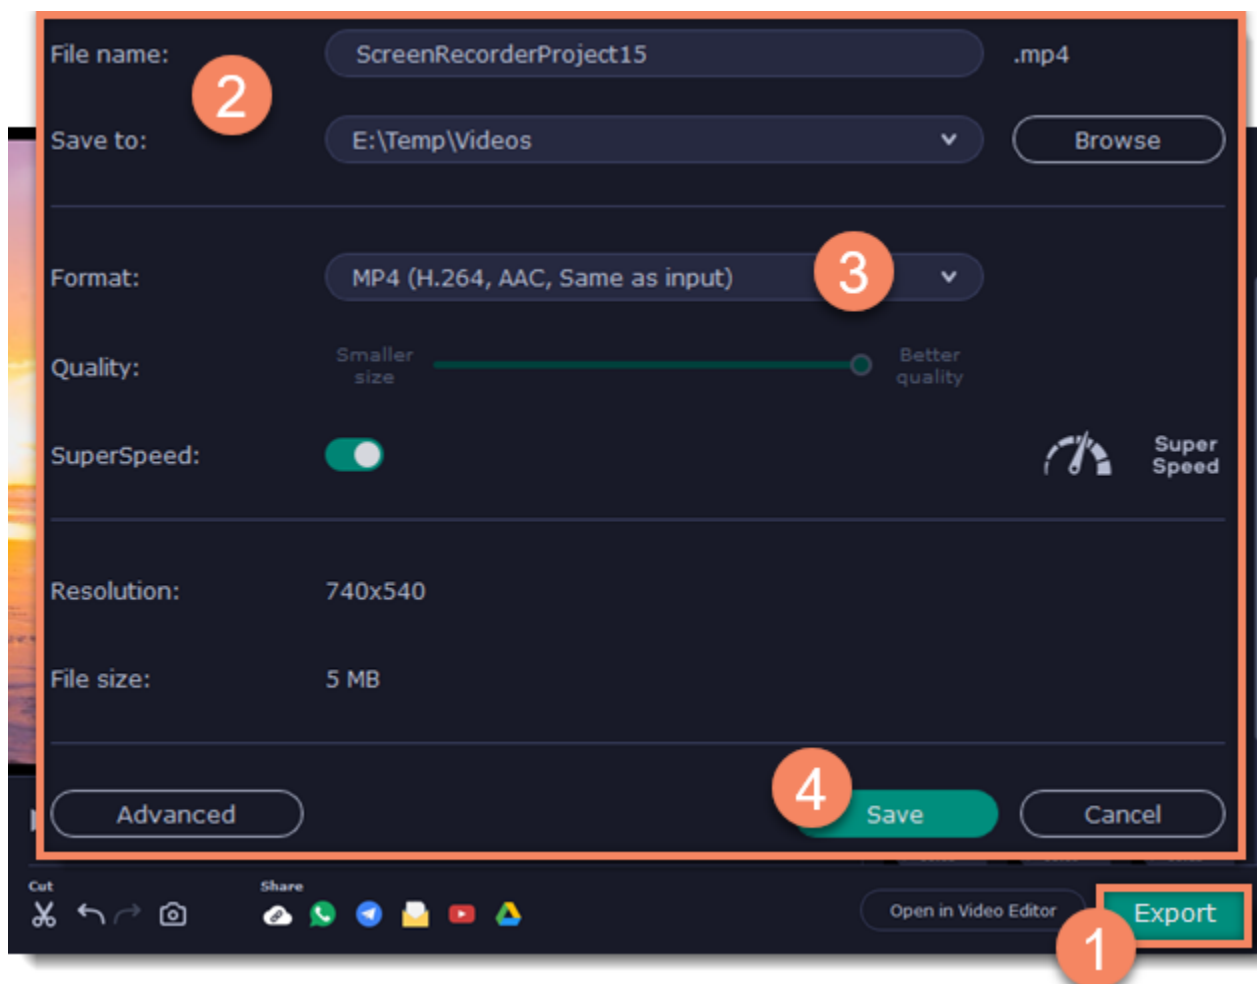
File name: 2 ScreenRecorderProject15 .mp4

Save to: E:\Temp\Videos Browse

Format: MP4 (H.264, AAC, Same as input) 3

Quality: Smaller size Better quality

SuperSpeed: Super Speed

Resolution: 740x540

File size: 5 MB

Advanced 4 Save Cancel

Cut Share

Open in Video Editor Export 1